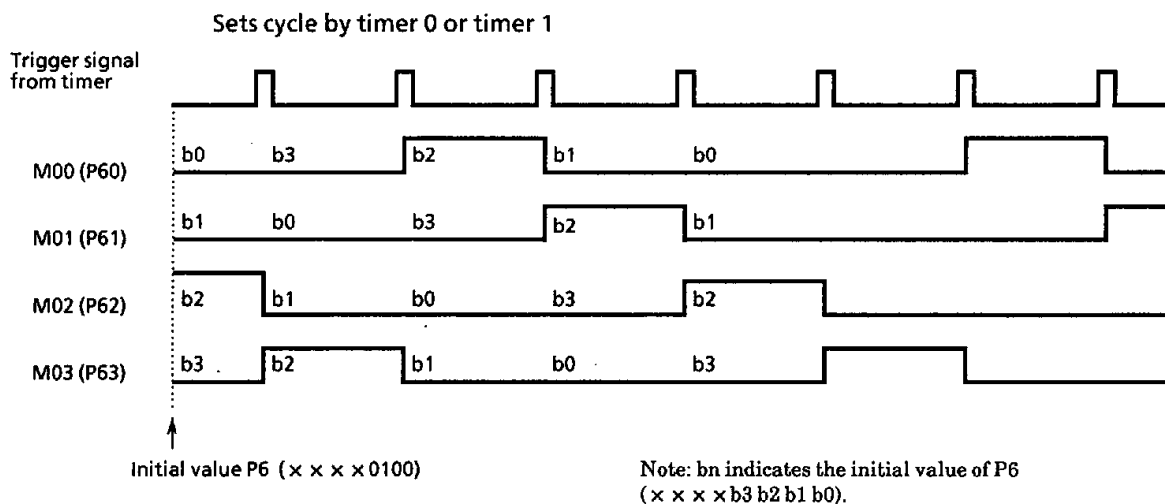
Sets cycle by timer 0 or timer 1

Trigger signal from timer

M00 (P60)
b0
b3
b2
b1
b0

M01 (P61)
b1
b0
b3
b2
b1

M02 (P62)
b2
b1
b0
b3
b2

M03 (P63)
b3
b2
b1
b0
b3

Initial value P6 (× × × × 0100)

Note: bn indicates the initial value of P6 (× × × × b3 b2 b1 b0).